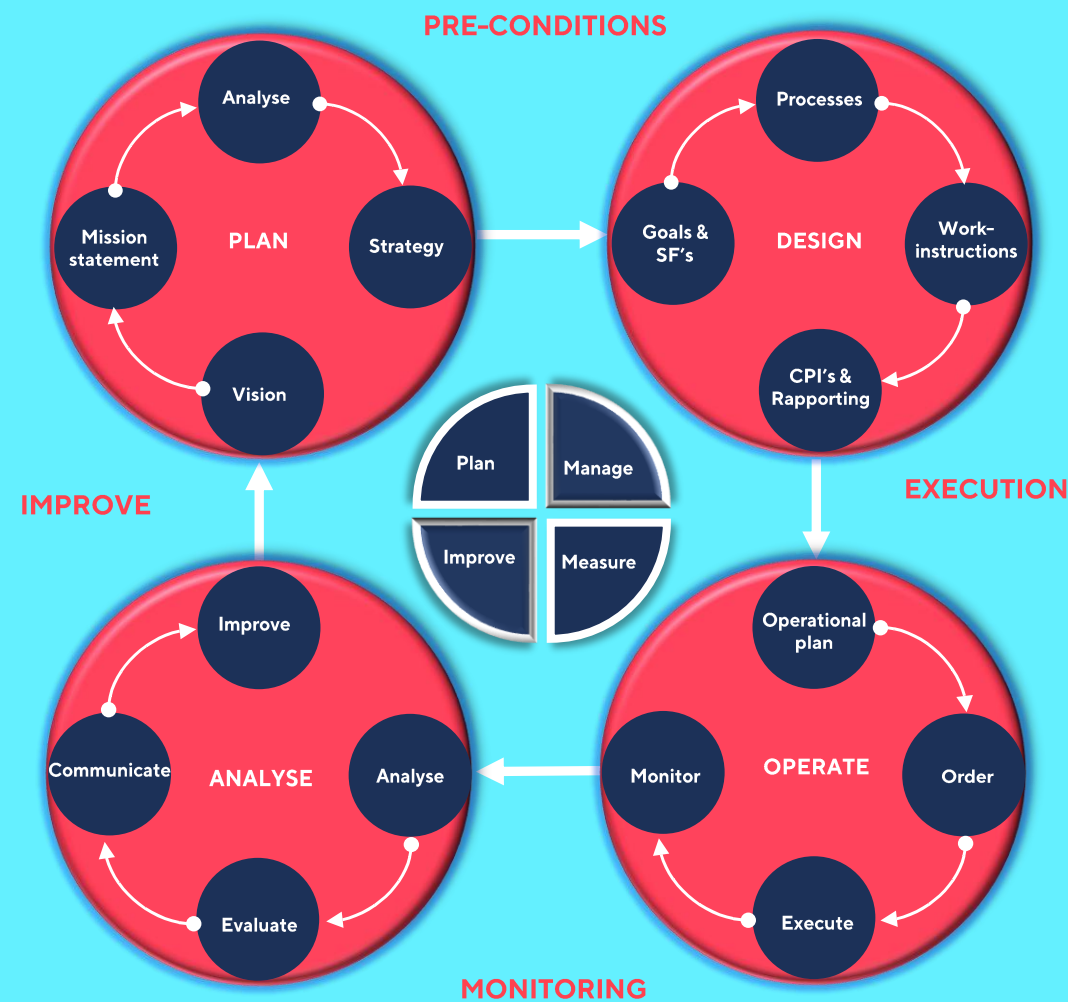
PRE-CONDITIONS

Analyse

Mission statement

PLAN

Strategy

Vision

Processes

Goals & SF's

DESIGN

Work-instructions

CPI's & Rapporting

IMPROVE

EXECUTION

Plan

Manage

Improve

Measure

Improve

Communicate

ANALYSE

Analyse

Evaluate

Operational plan

Monitor

OPERATE

Order

Execute

MONITORING